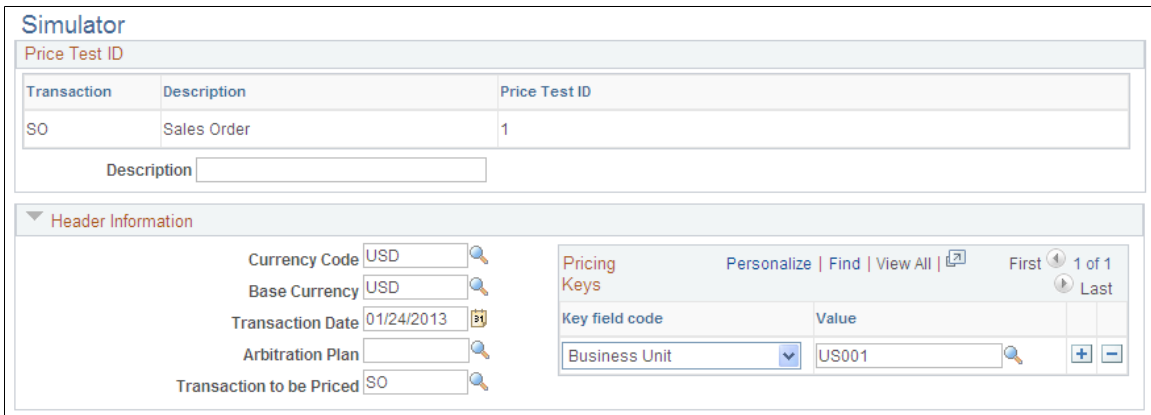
Simulator

Price Test ID

| Transaction | Description | Price Test ID |
|---|---|---|
| SO | Sales Order | 1 |

Description

Header Information

Currency Code USD
Base Currency USD
Transaction Date 01/24/2013
Arbitration Plan
Transaction to be Priced SO

Pricing Keys Personalize | Find | View All | First 1 of 1 Last

| Key field code | Value | | |
|---|---|---|---|
| Business Unit | US001 | + | − |